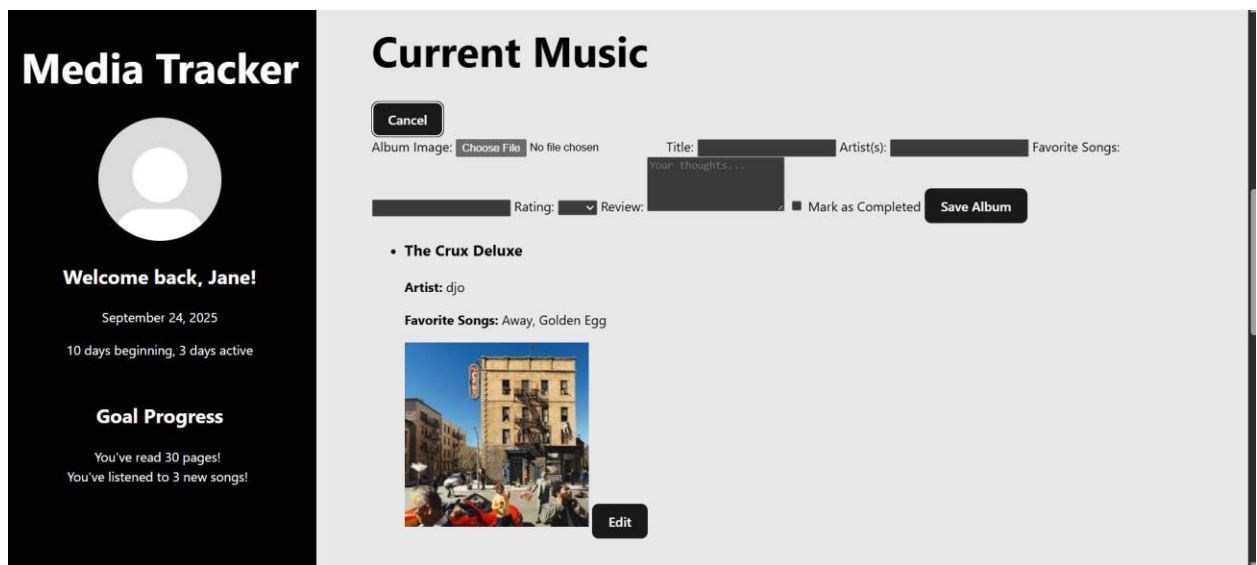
Media Tracker

Welcome back, Jane!

September 24, 2025

10 days beginning, 3 days active

Goal Progress

You've read 30 pages!
You've listened to 3 new songs!

Current Music

Cancel

Album Image: Choose File No file chosen Title: Artist(s): Favorite Songs: Rating: Review: Your thoughts... Mark as Completed Save Album

• The Crux Deluxe

Artist: djo

Favorite Songs: Away, Golden Egg

Edit